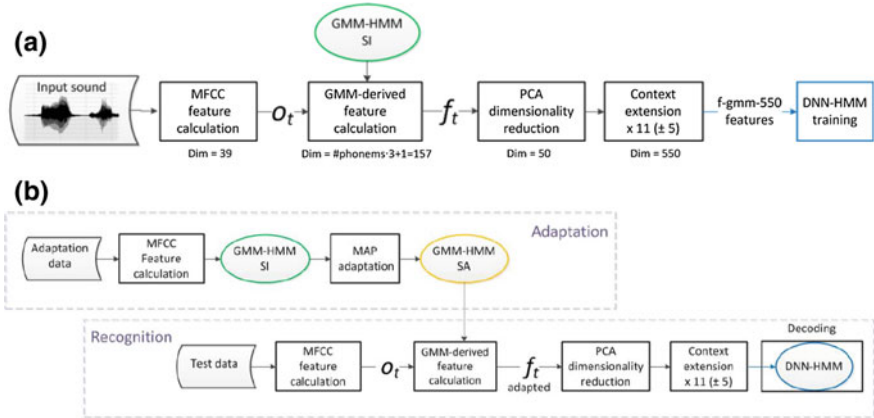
(a)

GMM-HMM SI

Input sound

MFCC feature calculation

Dim = 39

$o_t$

GMM-derived feature calculation

Dim = #phonems·3+1=157

$f_t$

PCA dimensionality reduction

Dim = 50

Context extension x 11 (± 5)

Dim = 550

f-gmm-550 features

DNN-HMM training

(b)

Adaptation

Adaptation data

MFCC Feature calculation

GMM-HMM SI

MAP adaptation

GMM-HMM SA

Recognition

Decoding

Test data

MFCC feature calculation

$o_t$

GMM-derived feature calculation

$f_t$

adapted

PCA dimensionality reduction

Context extension x 11 (± 5)

DNN-HMM